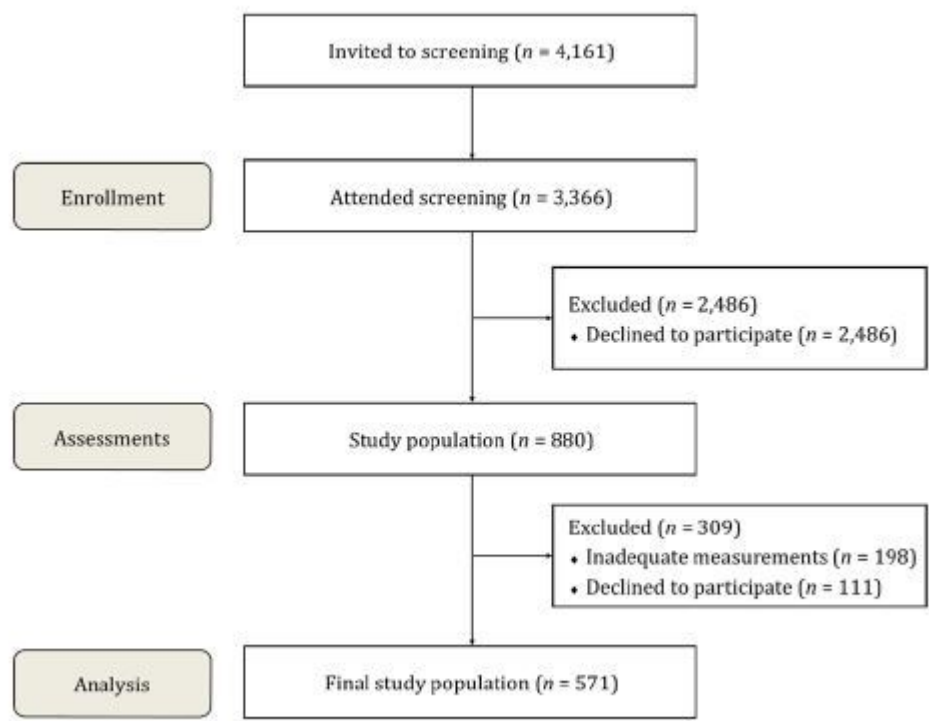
Invited to screening ($n$ = 4,161)

Enrollment

Attended screening ($n$ = 3,366)

Excluded ($n$ = 2,486)
• Declined to participate ($n$ = 2,486)

Assessments

Study population ($n$ = 880)

Excluded ($n$ = 309)
• Inadequate measurements ($n$ = 198)
• Declined to participate ($n$ = 111)

Analysis

Final study population ($n$ = 571)